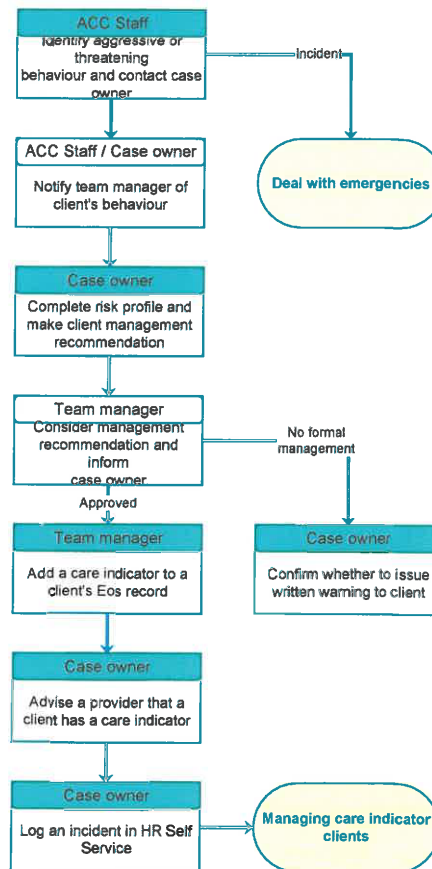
ACC Staff

Identify aggressive or threatening behaviour and contact case owner

Incident

Deal with emergencies

ACC Staff / Case owner

Notify team manager of client's behaviour

Case owner

Complete risk profile and make client management recommendation

Team manager

Consider management recommendation and inform case owner

No formal management

Approved

Team manager

Add a care indicator to a client's Eos record

Case owner

Confirm whether to issue written warning to client

Case owner

Advise a provider that a client has a care indicator

Case owner

Log an incident in HR Self Service

Managing care indicator clients